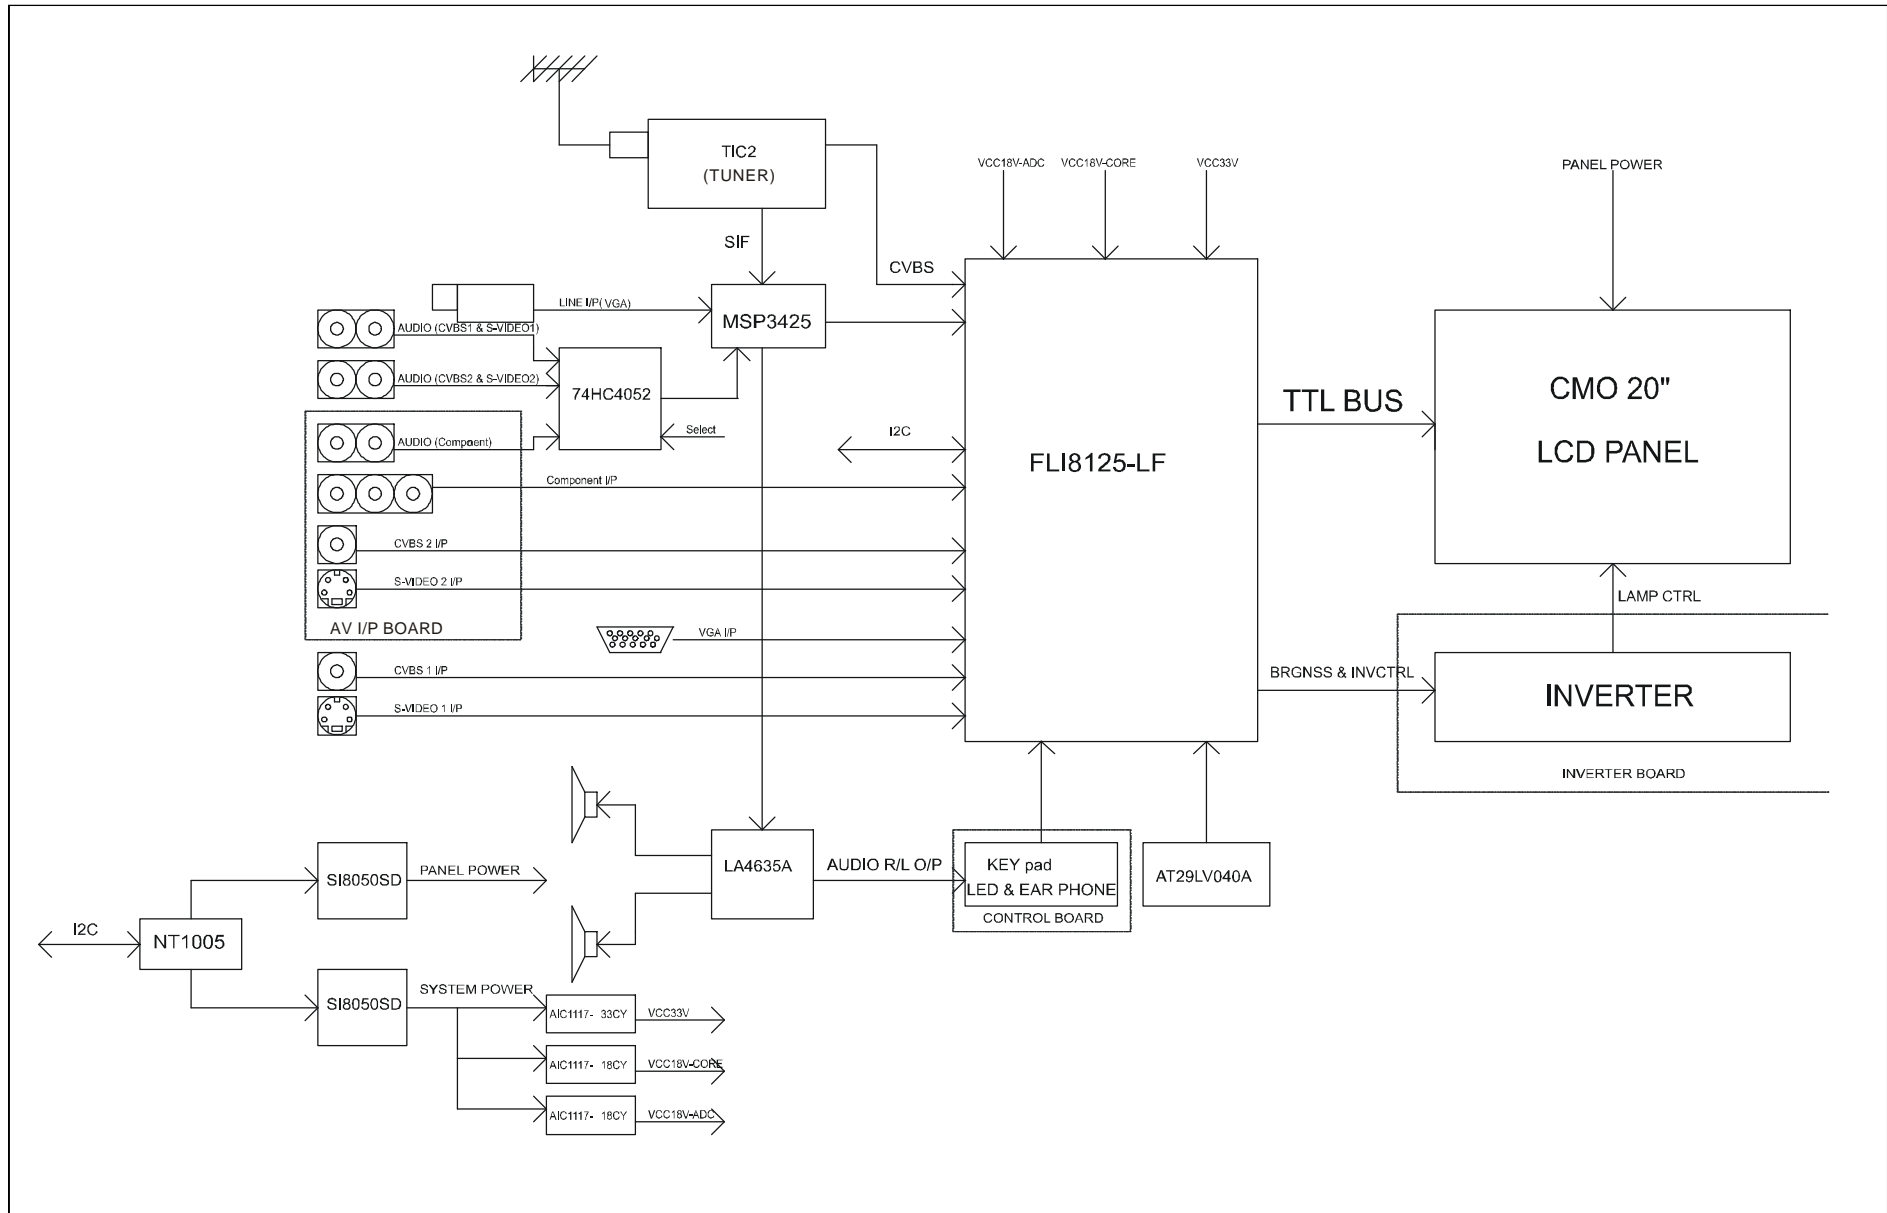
TIC2
(TUNER)

SIF

CVBS

VCC18V-ADC
VCC18V-CORE
VCC33V

PANEL POWER

LINE I/P(VGA)
MSP3425
AUDIO (CVBS1 & S-VIDEO1)
AUDIO (CVBS2 & S-VIDEO2)
74HC4052
AUDIO (Component)
Select
I2C
FLI8125-LF
TTL BUS
CMO 20"
LCD PANEL
Component I/P
CVBS 2 I/P
S-VIDEO 2 I/P
AV I/P BOARD
VGA I/P
LAMP CTRL
CVBS 1 I/P
S-VIDEO 1 I/P
BRGNSS & INVCTRL
INVERTER
INVERTER BOARD

LA4635A
AUDIO R/L O/P
KEY pad
LED & EAR PHONE
CONTROL BOARD
AT29LV040A

SI8050SD
PANEL POWER
I2C
NT1005
SI8050SD
SYSTEM POWER
AIC1117- 33CY
VCC33V
AIC1117- 18CY
VCC18V-CORE
AIC1117- 18CY
VCC18V-ADC